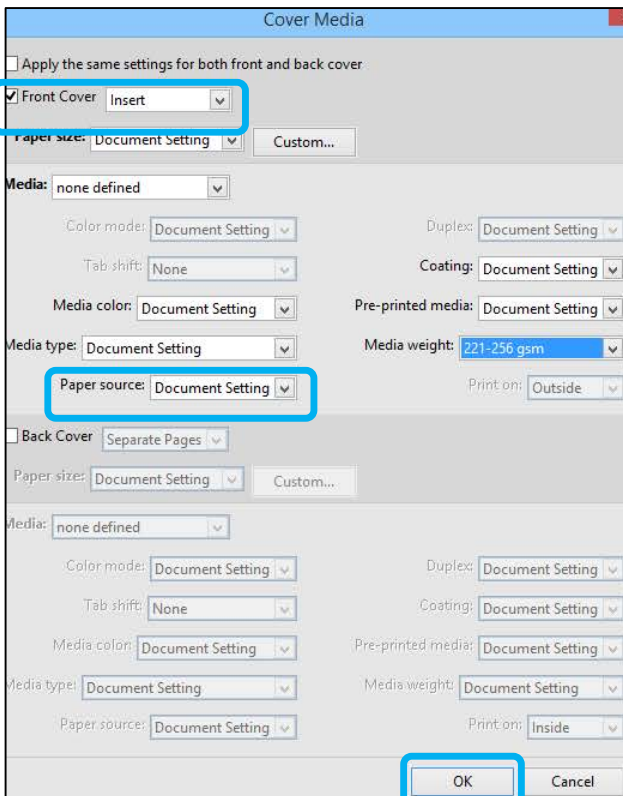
Cover Media

Apply the same settings for both front and back cover

Front Cover Insert

Paper size: Document Setting Custom...

Media: none defined

Color mode: Document Setting

Duplex: Document Setting

Tab shift: None

Coating: Document Setting

Media color: Document Setting

Pre-printed media: Document Setting

Media type: Document Setting

Media weight: 221-256 gsm

Paper source: Document Setting

Print on: Outside

Back Cover Separate Pages

Paper size: Document Setting Custom...

Media: none defined

Color mode: Document Setting

Duplex: Document Setting

Tab shift: None

Coating: Document Setting

Media color: Document Setting

Pre-printed media: Document Setting

Media type: Document Setting

Media weight: Document Setting

Paper source: Document Setting

Print on: Inside

OK Cancel